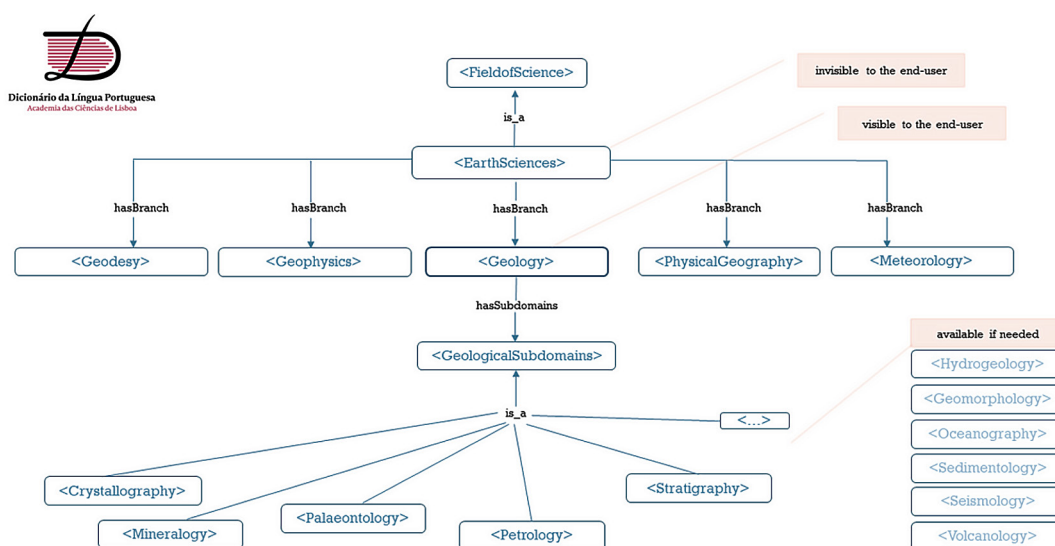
Dicionário da Língua Portuguesa
Academia das Ciências de Lisboa

<FieldofScience>

invisible to the end-user

is_a

visible to the end-user

<EarthSciences>

hasBranch

hasBranch

hasBranch

hasBranch

hasBranch

<Geodesy>

<Geophysics>

<Geology>

<PhysicalGeography>

<Meteorology>

hasSubdomains

available if needed

<GeologicalSubdomains>

<Hydrogeology>

<Geomorphology>

<Oceanography>

is_a

<...>

<Sedimentology>

<Seismology>

<Crystallography>

<Stratigraphy>

<Palaeontology>

<Mineralogy>

<Petrology>

<Volcanology>